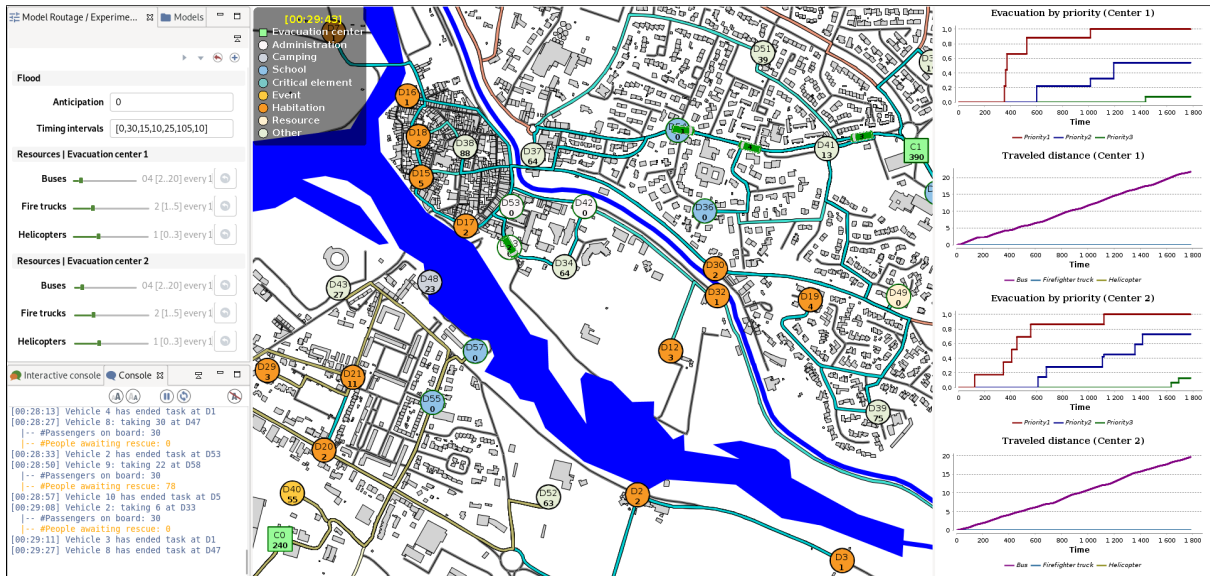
Model Routage / Experime... Models

Flood

Anticipation 0

Timing intervals [0,30,15,10,25,105,10]

Resources | Evacuation center 1

Buses 04 [2..20] every 1

Fire trucks 2 [1..5] every 1

Helicopters 1 [0..3] every 1

Resources | Evacuation center 2

Buses 04 [2..20] every 1

Fire trucks 2 [1..5] every 1

Helicopters 1 [0..3] every 1

Interactive console Console

[00:28:13] Vehicle 4 has ended task at D1
[00:28:27] Vehicle 8: taking 30 at D47
|-- #Passengers on board: 30
|-- #People awaiting rescue: 0
[00:28:33] Vehicle 2 has ended task at D53
[00:28:50] Vehicle 9: taking 22 at D58
|-- #Passengers on board: 30
|-- #People awaiting rescue: 78
[00:28:57] Vehicle 10 has ended task at D5
[00:29:08] Vehicle 2: taking 6 at D33
|-- #Passengers on board: 30
|-- #People awaiting rescue: 0
[00:29:11] Vehicle 3 has ended task at D1
[00:29:27] Vehicle 8 has ended task at D47

[00:29:43]
Evacuation center
Administration
Camping
School
Critical element
Event
Habitation
Resource
Other

D16 1
D18 2
D15 5
D38 88
D37 64
D53 0
D42 0
D17 2
D34 64
D36 0
D51 39
D41 13
C1 390
D30 2
D32 1
D19 4
D49 0
D43 27
D48 23
D57 0
D12 3
D29 3
D21 11
D55 0
D39 7
D20 2
D40 55
D52 63
D2 2
C0 240
D3 1

Evacuation by priority (Center 1)
1,0 0,9 0,8 0,7 0,6 0,5 0,4 0,3 0,2 0,1 0,0
0 200 400 600 800 1 000 1 200 1 400 1 600 1 800
Time
Priority1 Priority2 Priority3

Traveled distance (Center 1)
20 15 10 5 0
0 200 400 600 800 1 000 1 200 1 400 1 600 1 800
Time
Bus Firefighter truck Helicopter

Evacuation by priority (Center 2)
1,0 0,9 0,8 0,7 0,6 0,5 0,4 0,3 0,2 0,1 0,0
0 200 400 600 800 1 000 1 200 1 400 1 600 1 800
Time
Priority1 Priority2 Priority3

Traveled distance (Center 2)
20 15 10 5 0
0 200 400 600 800 1 000 1 200 1 400 1 600 1 800
Time
Bus Firefighter truck Helicopter